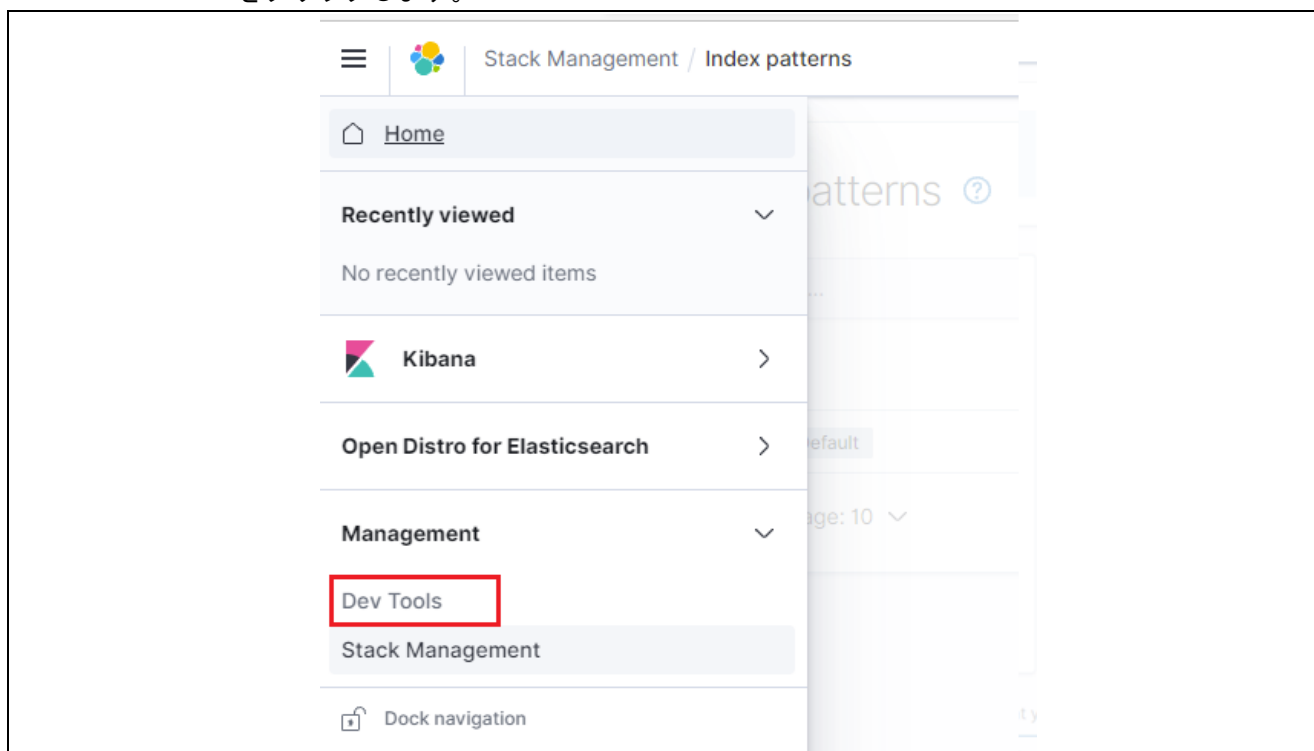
Stack Management / Index patterns

Home

Recently viewed

No recently viewed items

Kibana

Open Distro for Elasticsearch

Management

Dev Tools

Stack Management

Dock navigation

atterns

efault

ge: 10